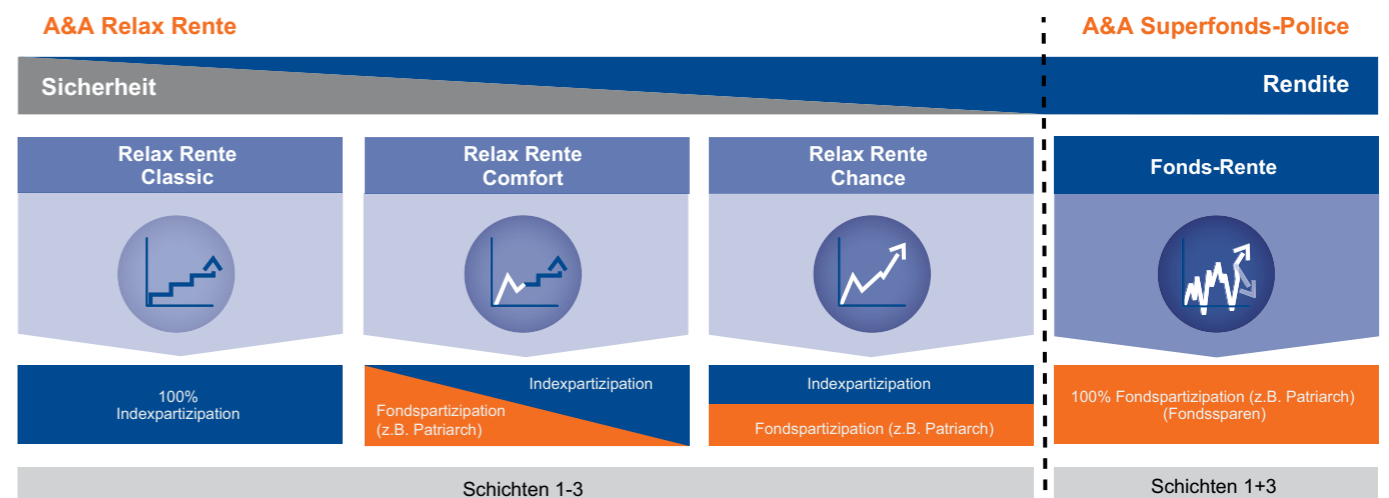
A&A Relax Rente

A&A Superfonds-Police

Sicherheit

Rendite

Relax Rente Classic

Relax Rente Comfort

Relax Rente Chance

Fonds-Rente

100% Indexpartizipation

Indexpartizipation

Fondspartizipation (z.B. Patriarch)

Indexpartizipation

Fondspartizipation (z.B. Patriarch)

100% Fondspartizipation (z.B. Patriarch) (Fondssparen)

Schichten 1-3

Schichten 1+3